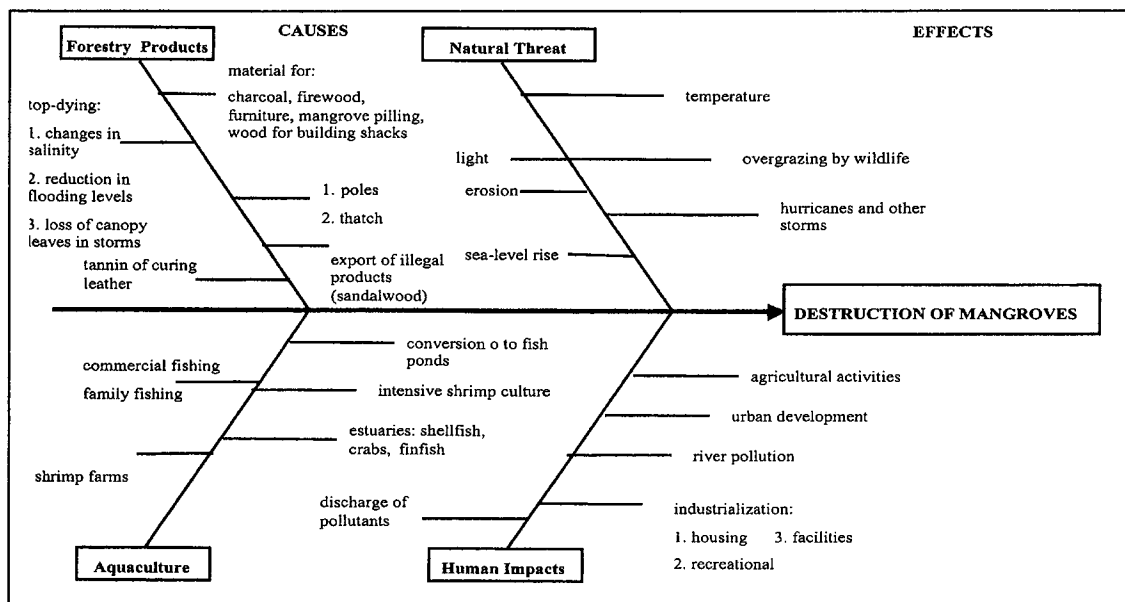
Forestry Products

CAUSES

Natural Threat

EFFECTS

material for:

charcoal, firewood, furniture, mangrove pilling, wood for building shacks

top-dying:

1. changes in salinity

2. reduction in flooding levels

3. loss of canopy leaves in storms

1. poles

2. thatch

tannin of curing leather

export of illegal products (sandalwood)

temperature

light

overgrazing by wildlife

erosion

hurricanes and other storms

sea-level rise

DESTRUCTION OF MANGROVES

conversion o to fish ponds

commercial fishing

family fishing

intensive shrimp culture

estuaries: shellfish, crabs, finfish

shrimp farms

agricultural activities

urban development

river pollution

discharge of pollutants

industrialization:

1. housing 3. facilities

2. recreational

Aquaculture

Human Impacts